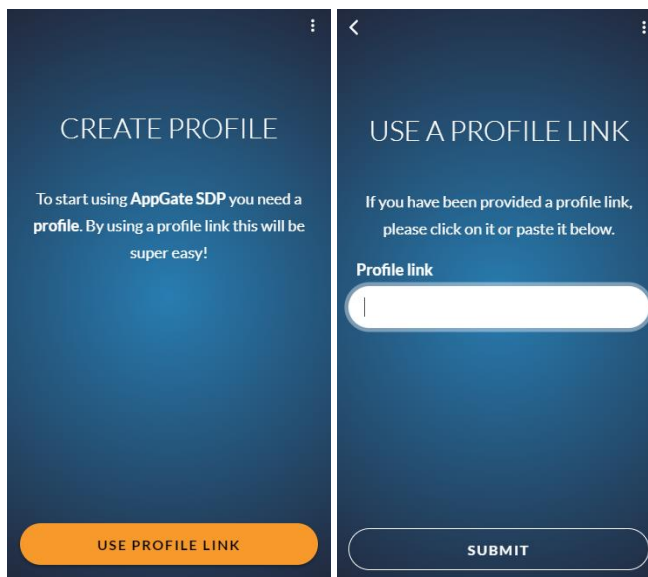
CREATE PROFILE

To start using AppGate SDP you need a profile. By using a profile link this will be super easy!

USE PROFILE LINK

USE A PROFILE LINK

If you have been provided a profile link, please click on it or paste it below.

Profile link

SUBMIT